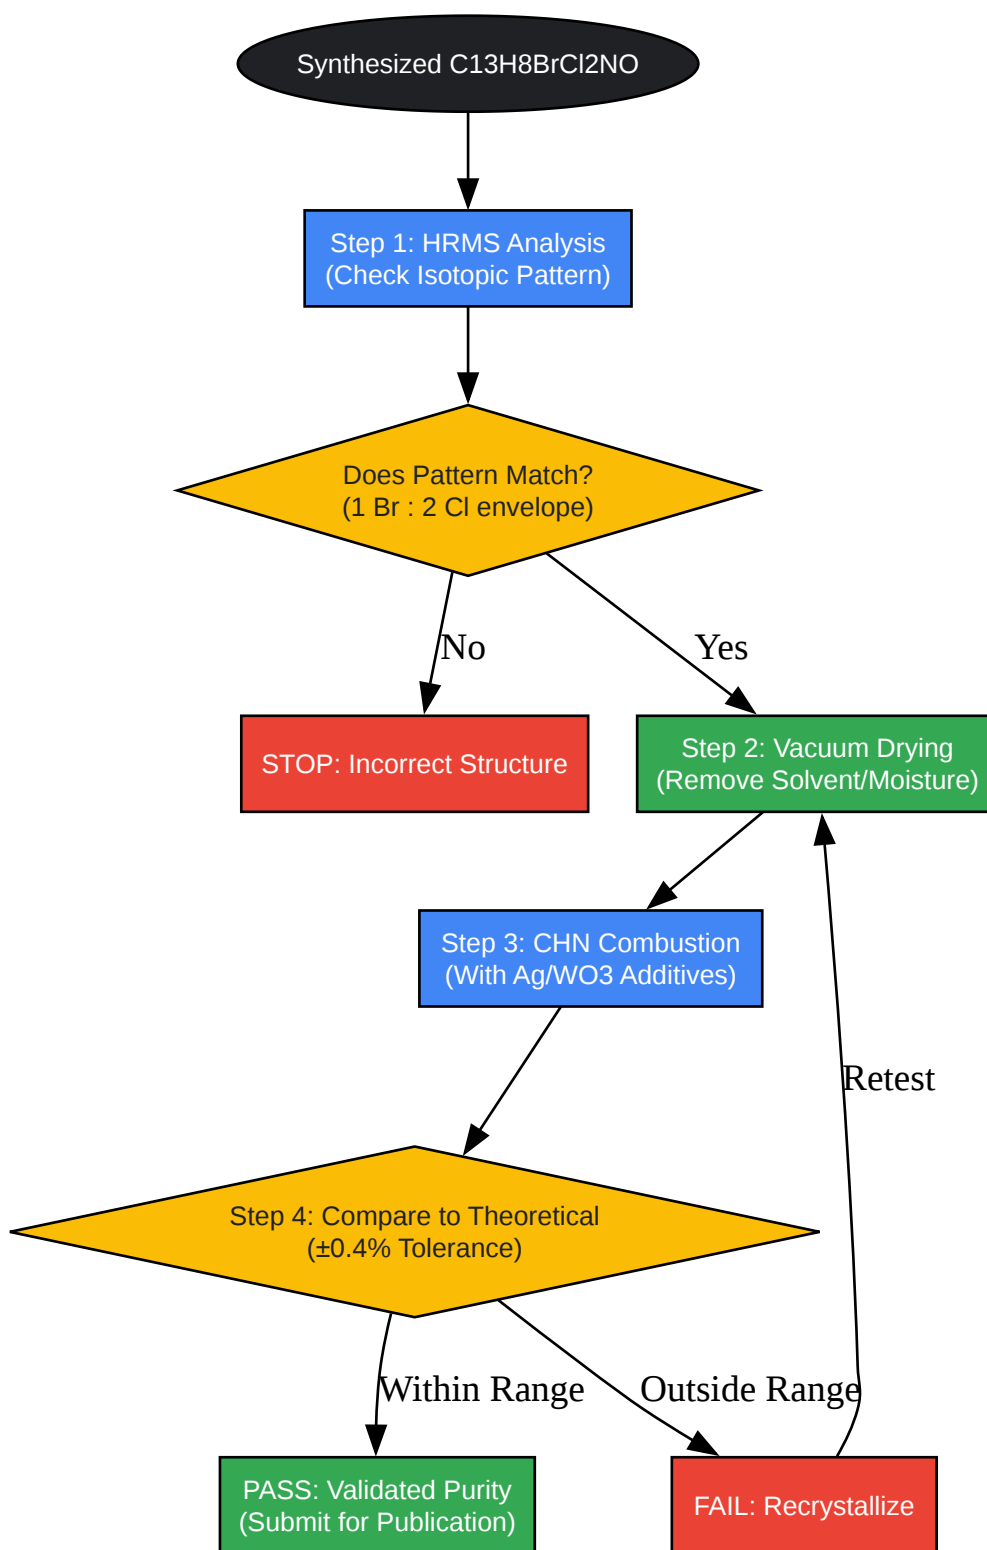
Synthesized C13H8BrCl2NO

Step 1: HRMS Analysis
(Check Isotopic Pattern)

Does Pattern Match?
(1 Br : 2 Cl envelope)

No

Yes

STOP: Incorrect Structure

Step 2: Vacuum Drying
(Remove Solvent/Moisture)

Step 3: CHN Combustion
(With Ag/WO3 Additives)

Retest

Step 4: Compare to Theoretical
(±0.4% Tolerance)

Within Range

Outside Range

PASS: Validated Purity
(Submit for Publication)

FAIL: Recrystallize